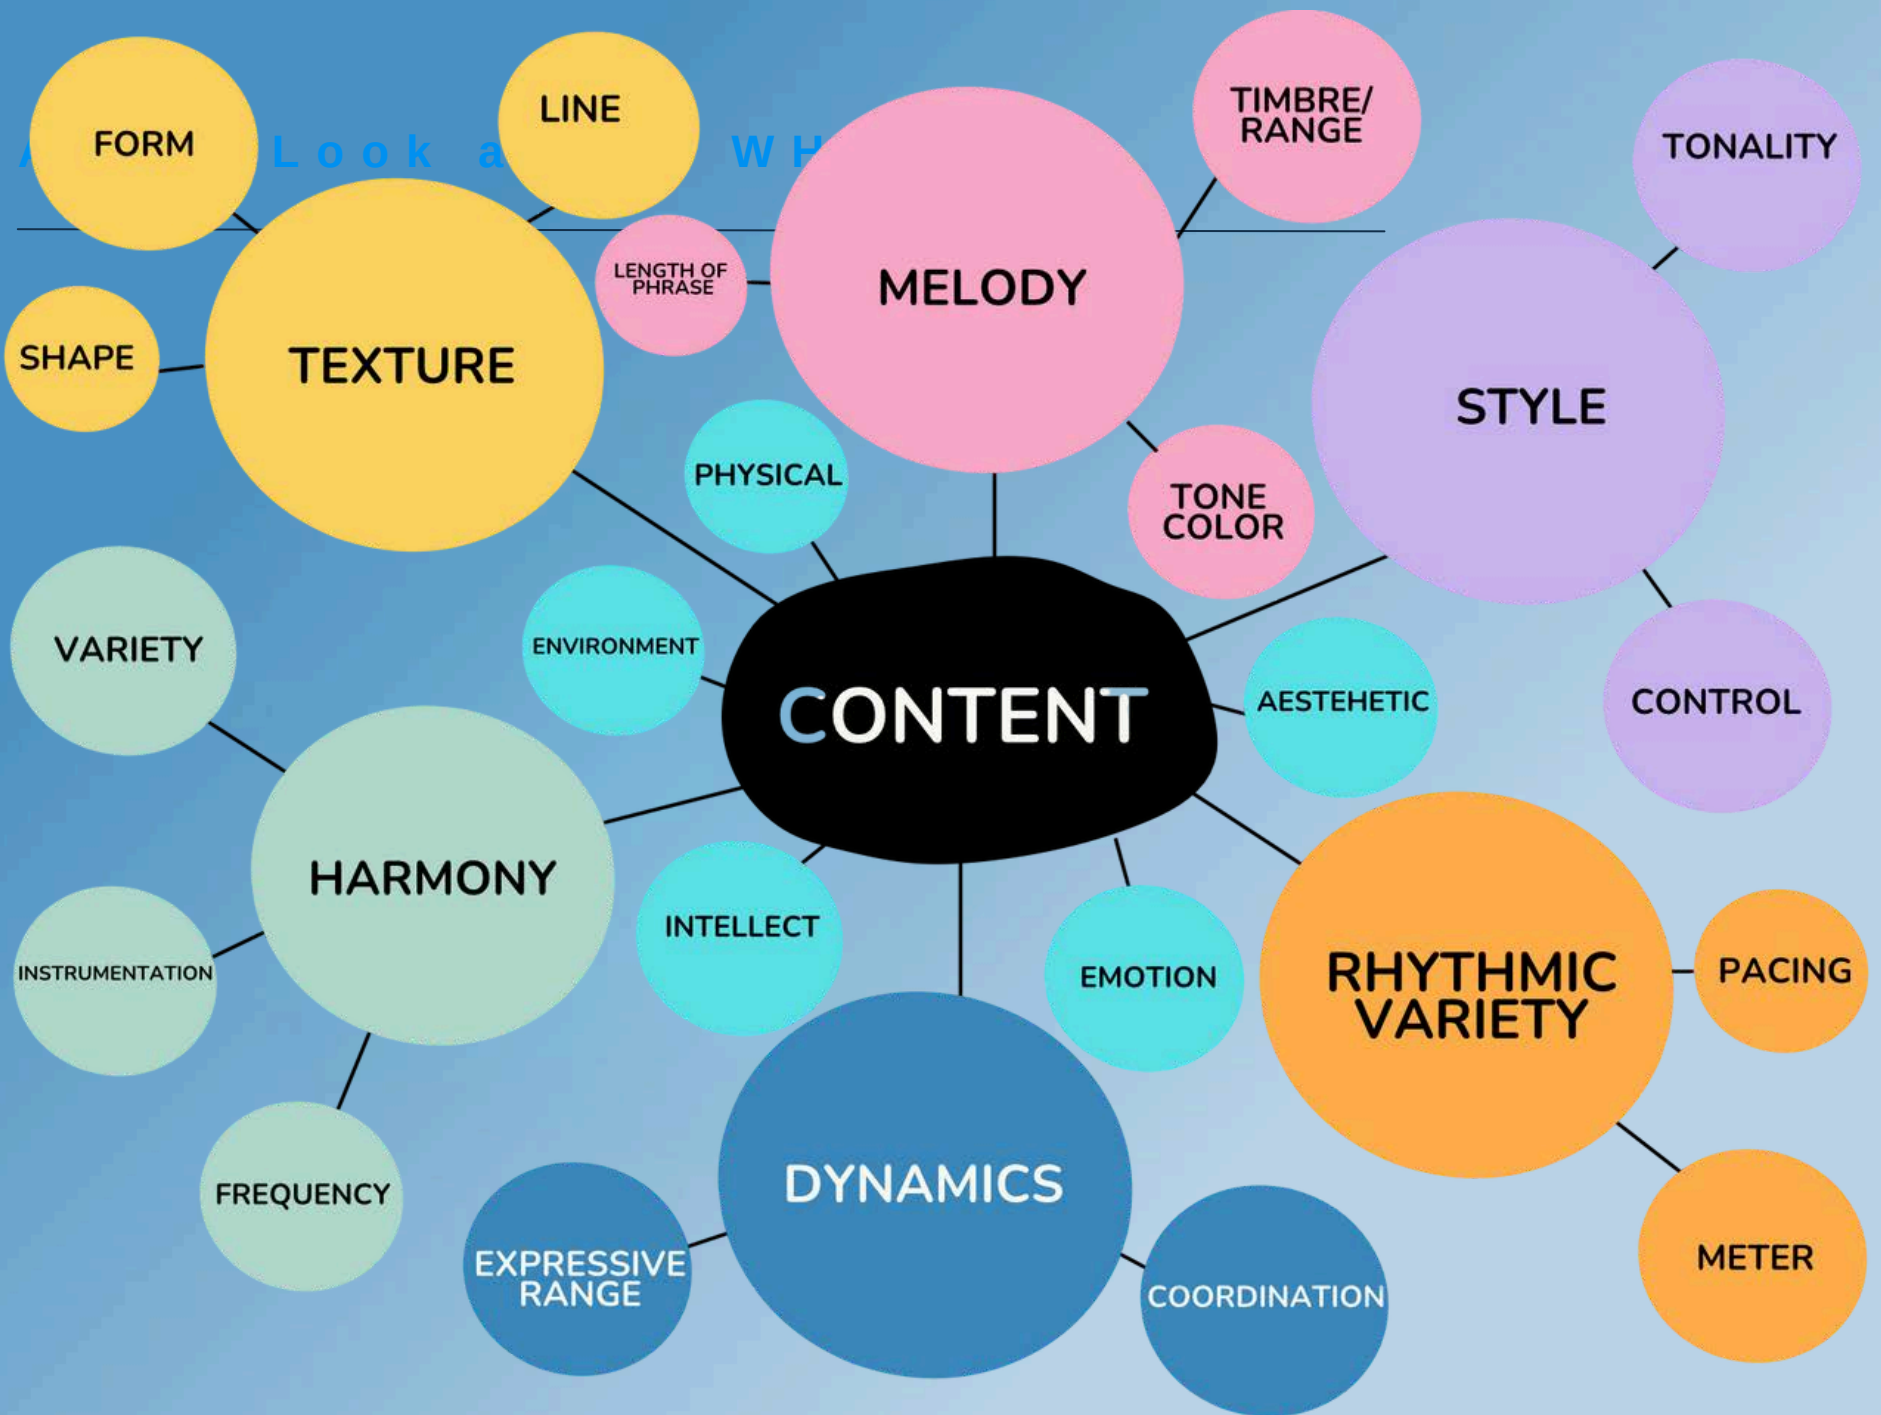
A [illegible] L o o k a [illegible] W H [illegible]

FORM

LINE

TIMBRE/ RANGE

TONALITY

SHAPE

TEXTURE

LENGTH OF PHRASE

MELODY

STYLE

PHYSICAL

TONE COLOR

VARIETY

ENVIRONMENT

CONTENT

AESTEHETIC

CONTROL

HARMONY

INTELLECT

EMOTION

RHYTHMIC VARIETY

PACING

INSTRUMENTATION

FREQUENCY

DYNAMICS

EXPRESSIVE RANGE

COORDINATION

METER